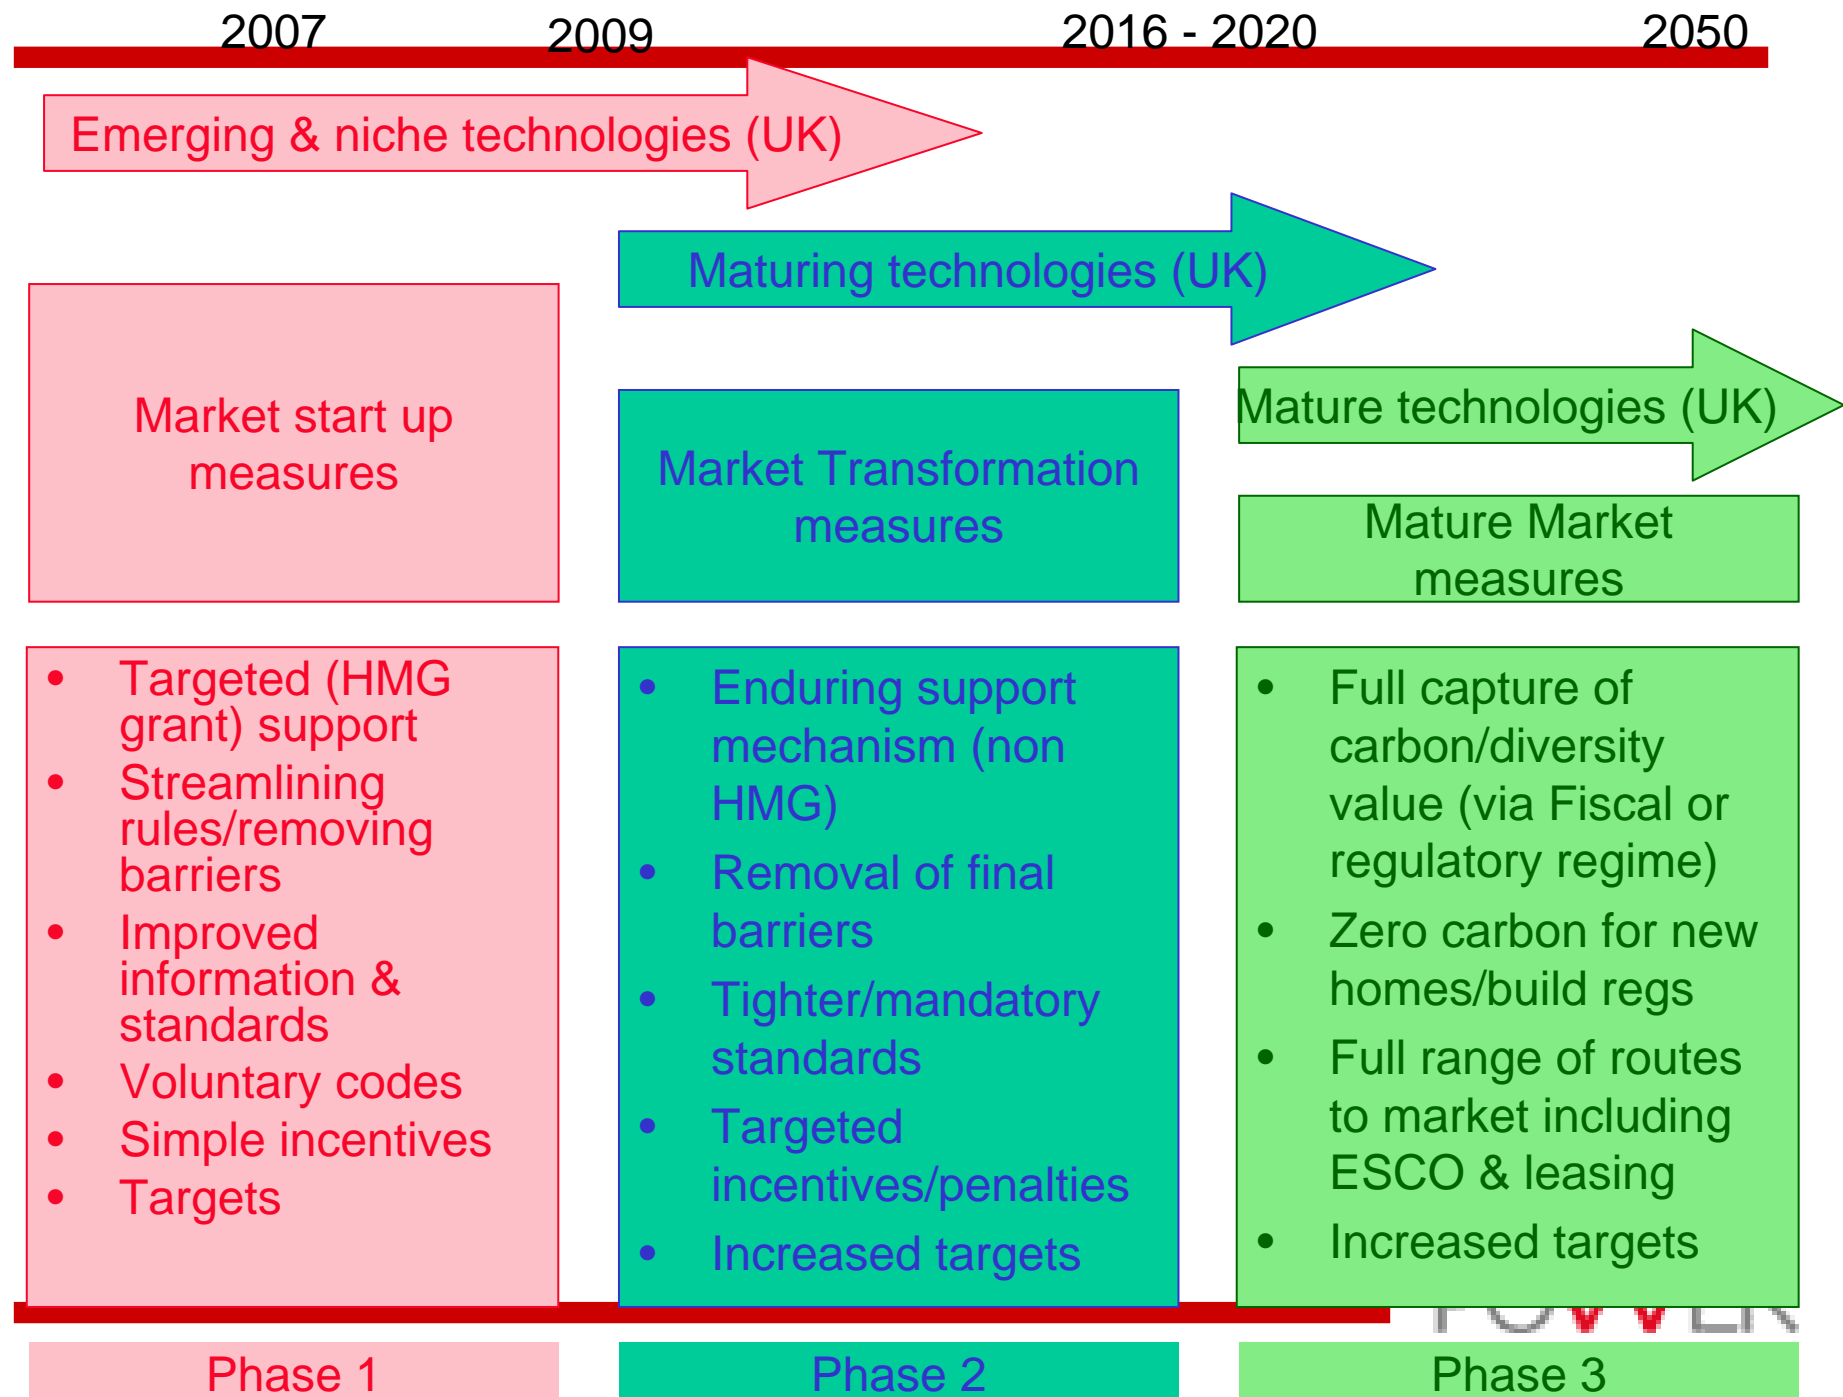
2007 2009 2016 - 2020 2050

Emerging & niche technologies (UK)

Maturing technologies (UK)

Mature technologies (UK)

Market start up measures

Market Transformation measures

Mature Market measures

- Targeted (HMG grant) support
- Streamlining rules/removing barriers
- Improved information & standards
- Voluntary codes
- Simple incentives
- Targets

- Enduring support mechanism (non HMG)
- Removal of final barriers
- Tighter/mandatory standards
- Targeted incentives/penalties
- Increased targets

- Full capture of carbon/diversity value (via Fiscal or regulatory regime)
- Zero carbon for new homes/build regs
- Full range of routes to market including ESCO & leasing
- Increased targets

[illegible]

Phase 1

Phase 2

Phase 3